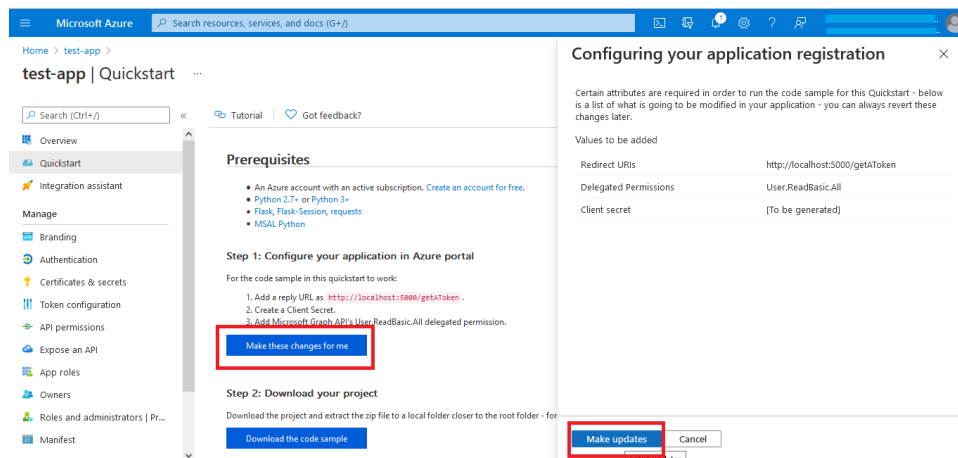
Microsoft Azure

Search resources, services, and docs (G+/)

Home > test-app >

test-app | Quickstart ...

Search (Ctrl+/)

Overview

Quickstart

Integration assistant

Manage

Branding

Authentication

Certificates & secrets

Token configuration

API permissions

Expose an API

App roles

Owners

Roles and administrators | Pr...

Manifest

Tutorial | Got feedback?

Prerequisites

- An Azure account with an active subscription. Create an account for free.
- Python 2.7+ or Python 3+
- Flask, Flask-Session, requests
- MSAL Python

Step 1: Configure your application in Azure portal

For the code sample in this quickstart to work:

1. Add a reply URL as http://localhost:5000/getAToken .
2. Create a Client Secret.
3. Add Microsoft Graph API's User.ReadBasic.All delegated permission.

Make these changes for me

Step 2: Download your project

Download the project and extract the zip file to a local folder closer to the root folder - for

Download the code sample

Configuring your application registration

Certain attributes are required in order to run the code sample for this Quickstart - below is a list of what is going to be modified in your application - you can always revert these changes later.

Values to be added

| Redirect URIs | http://localhost:5000/getAToken |
|---|---|
| Delegated Permissions | User.ReadBasic.All |
| Client secret | [To be generated] |

Make updates

Cancel